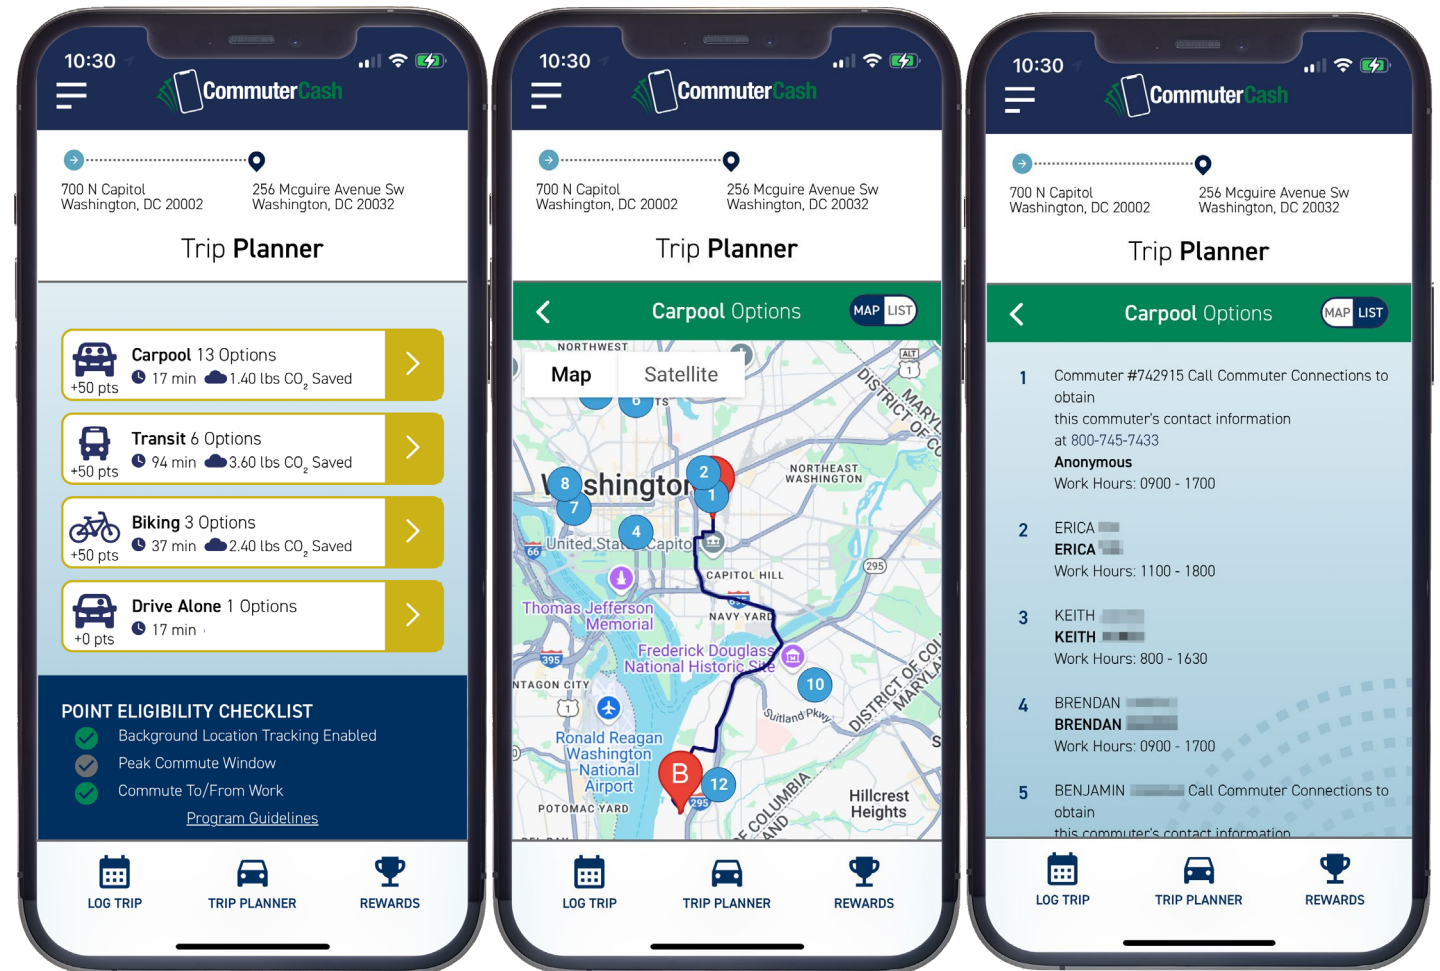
10:30

CommuterCash

700 N Capitol
Washington, DC 20002

256 Mcguire Avenue Sw
Washington, DC 20032

Trip Planner

Carpool 13 Options
17 min 1.40 lbs $CO_2$ Saved
+50 pts

Transit 6 Options
94 min 3.60 lbs $CO_2$ Saved
+50 pts

Biking 3 Options
37 min 2.40 lbs $CO_2$ Saved
+50 pts

Drive Alone 1 Options
17 min
+0 pts

POINT ELIGIBILITY CHECKLIST
Background Location Tracking Enabled
Peak Commute Window
Commute To/From Work
Program Guidelines

LOG TRIP
TRIP PLANNER
REWARDS

10:30

CommuterCash

700 N Capitol
Washington, DC 20002

256 Mcguire Avenue Sw
Washington, DC 20032

Trip Planner

Carpool Options
MAP LIST

NORTHWEST
Map
Satellite
Washington
United States Capitol
CAPITOL HILL
NORTHEAST WASHINGTON
DISTRICT OF COLUMBIA MARYLAND
Thomas Jefferson Memorial
NAVY YARD
Frederick Douglass National Historic Site
PENTAGON CITY
Suitland Pkwy
DISTRICT OF COLUMBIA MARYLAND
Ronald Reagan Washington National Airport
POTOMAC YARD
DISTRICT OF COLUMBIA MARYLAND
Hillcrest Heights
295
395
66
1
2
4
7
8
10
12
B

LOG TRIP
TRIP PLANNER
REWARDS

10:30

CommuterCash

700 N Capitol
Washington, DC 20002

256 Mcguire Avenue Sw
Washington, DC 20032

Trip Planner

Carpool Options
MAP LIST

1 Commuter #742915 Call Commuter Connections to obtain
this commuter's contact information
at 800-745-7433
Anonymous
Work Hours: 0900 - 1700

2 ERICA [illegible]
ERICA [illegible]
Work Hours: 1100 - 1800

3 KEITH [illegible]
KEITH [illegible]
Work Hours: 800 - 1630

4 BRENDAN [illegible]
BRENDAN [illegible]
Work Hours: 0900 - 1700

5 BENJAMIN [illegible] Call Commuter Connections to obtain
this commuter's contact information

LOG TRIP
TRIP PLANNER
REWARDS